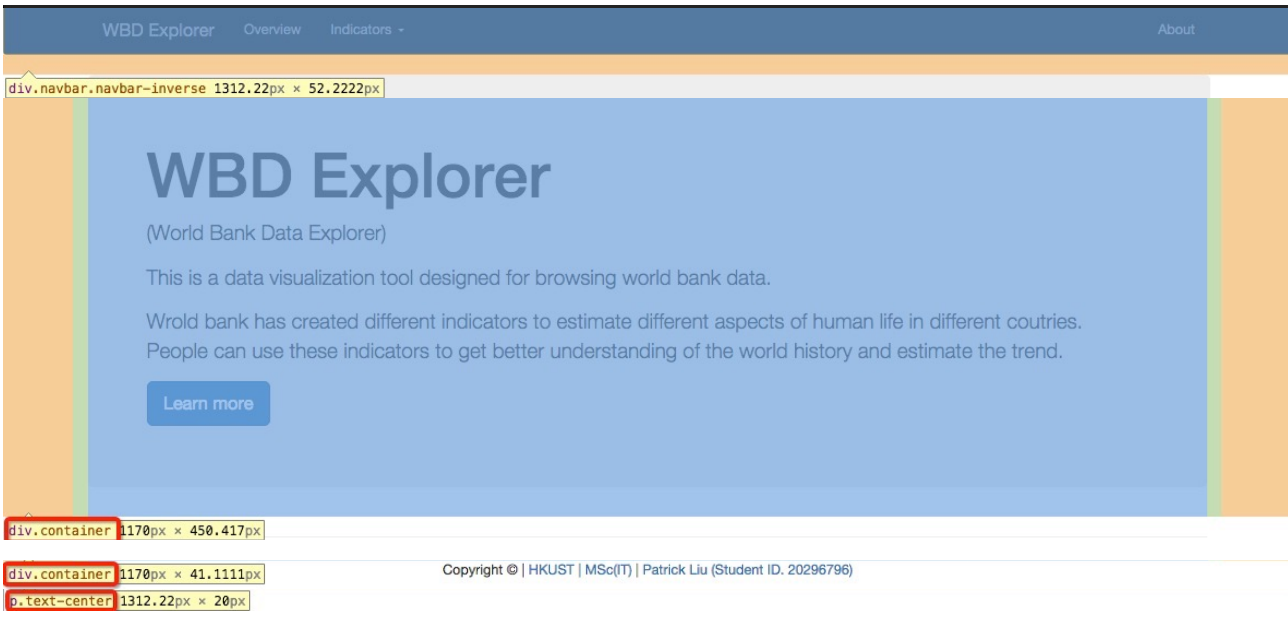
WBD Explorer Overview Indicators About

div.navbar.navbar-inverse 1312.22px × 52.2222px

WBD Explorer

(World Bank Data Explorer)

This is a data visualization tool designed for browsing world bank data.

Wrold bank has created different indicators to estimate different aspects of human life in different coutries. People can use these indicators to get better understanding of the world history and estimate the trend.

Learn more

div.container 1170px × 450.417px

div.container 1170px × 41.1111px

Copyright © | HKUST | MSc(IT) | Patrick Liu (Student ID. 20296796)

p.text-center 1312.22px × 20px